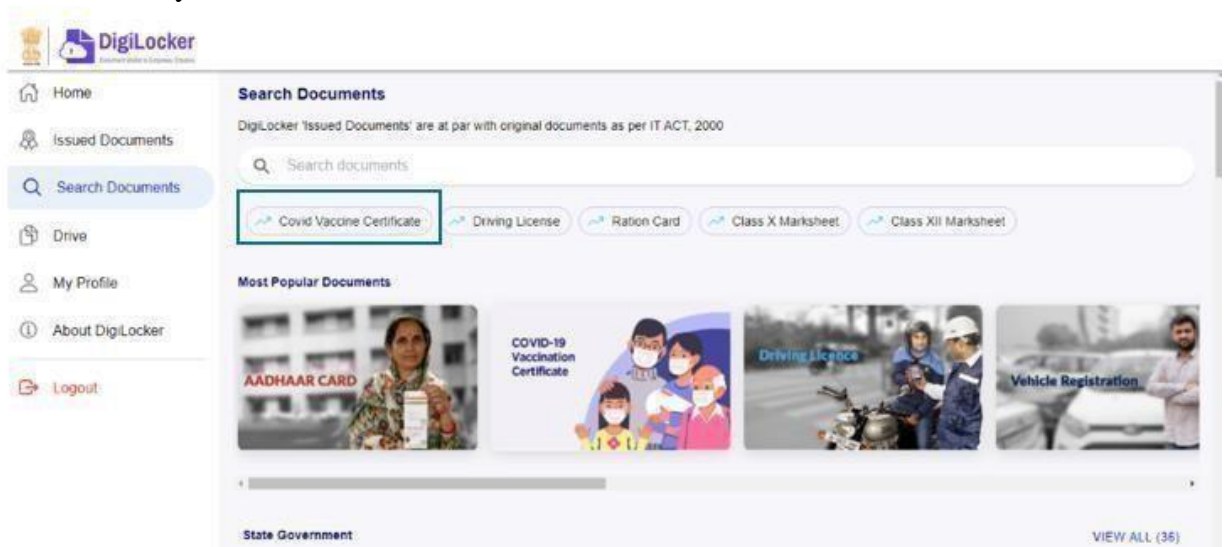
DigiLocker
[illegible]

Home
Issued Documents
Search Documents
Drive
My Profile
About DigiLocker
Logout

Search Documents

DigiLocker 'Issued Documents' are at par with original documents as per IT ACT, 2000

Search documents

Covid Vaccine Certificate
Driving License
Ration Card
Class X Marksheet
Class XII Marksheet

Most Popular Documents

AADHAAR CARD

COVID-19 Vaccination Certificate

Driving Licence

Vehicle Registration

State Government

VIEW ALL (36)